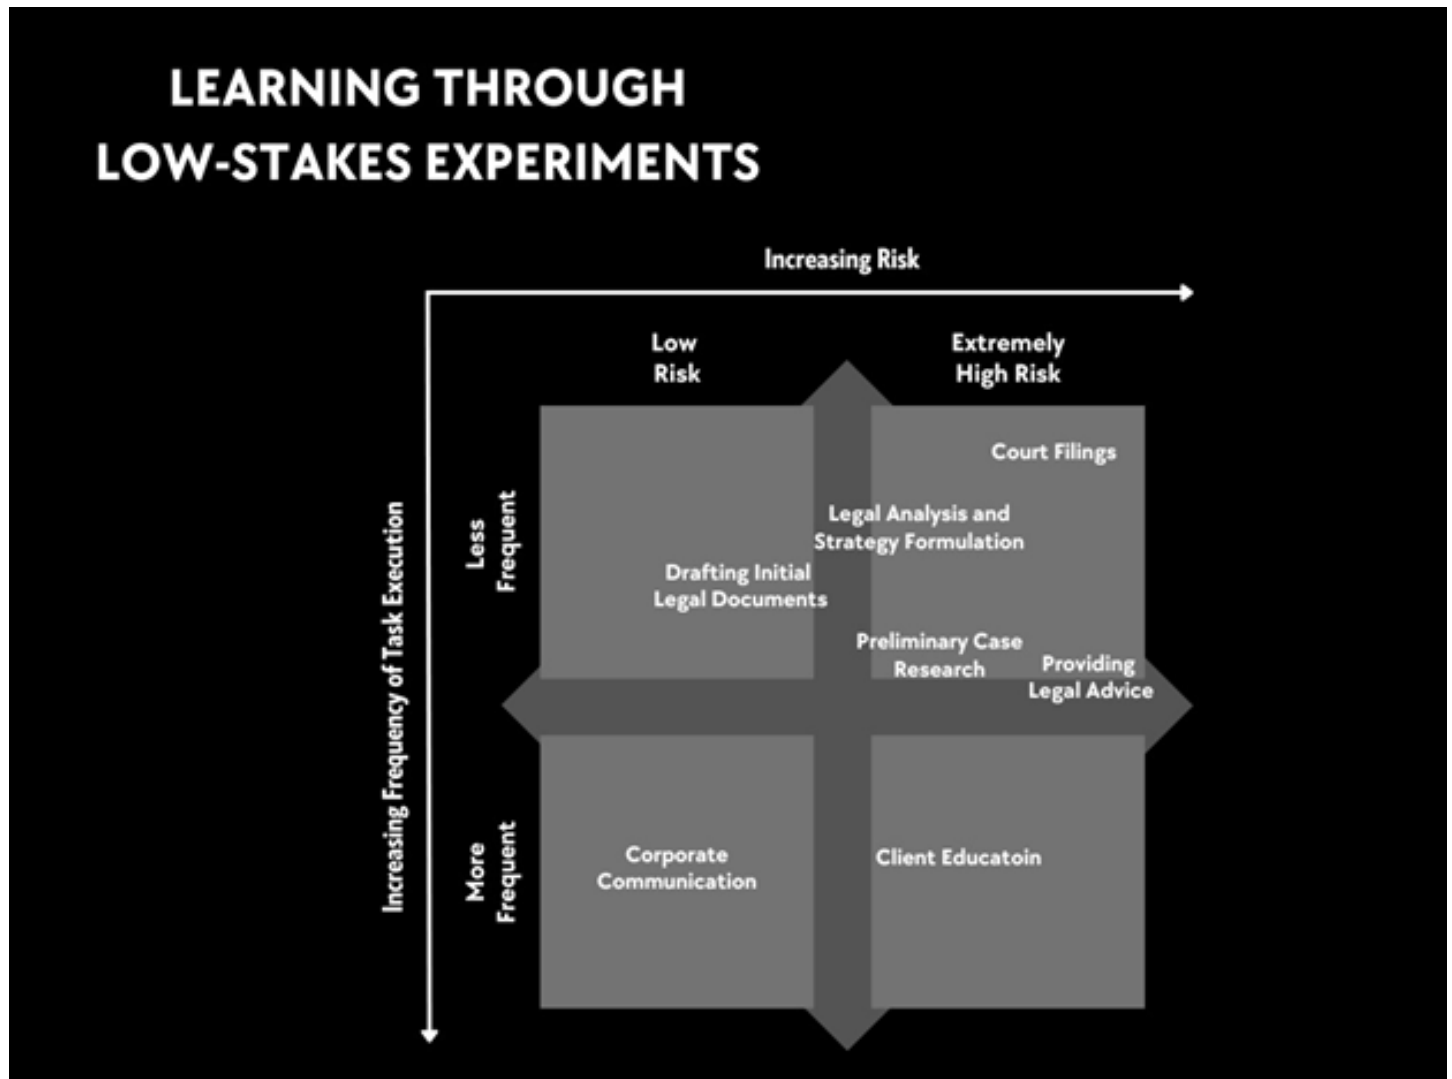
LEARNING THROUGH
LOW-STAKES EXPERIMENTS

Increasing Risk

Increasing Frequency of Task Execution

Low Risk

Extremely High Risk

Less Frequent

More Frequent

Court Filings

Legal Analysis and Strategy Formulation

Drafting Initial Legal Documents

Preliminary Case Research

Providing Legal Advice

Corporate Communication

Client Educatoin